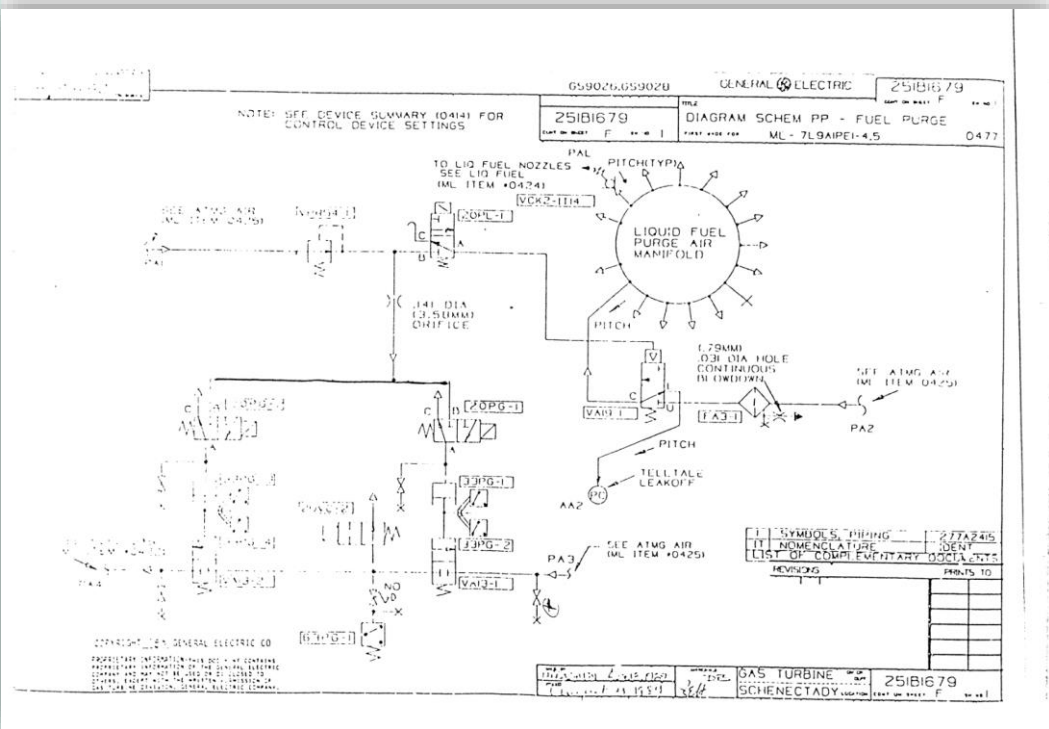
659026,659028

GENERAL ELECTRIC

25IB1679

NOTE: SEE DEVICE SUMMARY (0414) FOR CONTROL DEVICE SETTINGS

25IB1679

F

DIAGRAM SCHEM PP - FUEL PURGE

ML - 7L9AIPE1-4,5

0477

PAL

TO LIQ FUEL NOZZLES SEE LIQ FUEL (ML ITEM #0424)

PITCH(TYP)

VCK2-1I14

SEE ATMG AIR (ML ITEM 0425)

PA1

20PL-1

LIQUID FUEL PURGE AIR MANIFOLD

.141 DIA (3.5MM) ORIFICE

PITCH

(.79MM) .031 DIA HOLE CONTINUOUS BLOWDOWN

SEE ATMG AIR (ML ITEM 0425)

PA2

VA11-1

FA3-1

20PG-1

PITCH

TELLTALE LEAKOFF

PC

AA2

33PG-1

33PG-2

VA13-1

PA3

SEE ATMG AIR (ML ITEM #0425)

NO

SYMBOLS, PIPING

NOMENCLATURE

LIST OF COMPLEMENTARY DOCUMENTS

277A2415

IDENT

REVISIONS

PRINTS TO

COPYRIGHT 1984 GENERAL ELECTRIC CO

PROPRIETARY INFORMATION - THIS DOCUMENT CONTAINS PROPRIETARY INFORMATION OF THE GENERAL ELECTRIC COMPANY AND MAY NOT BE USED OR DISCLOSED TO OTHERS, EXCEPT WITH THE WRITTEN PERMISSION OF GAS TURBINE OPERATIONS, GENERAL ELECTRIC COMPANY.

GAS TURBINE

SCHENECTADY

25IB1679

F